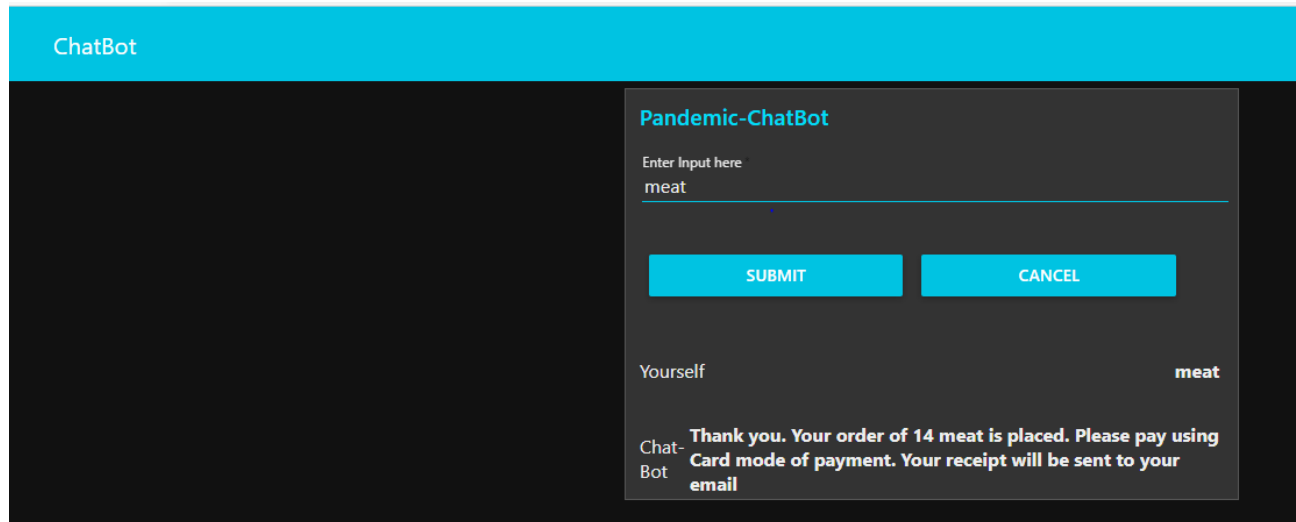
ChatBot

Pandemic-ChatBot

Enter Input here *
meat

SUBMIT CANCEL

Yourself meat

Chat-Bot Thank you. Your order of 14 meat is placed. Please pay using Card mode of payment. Your receipt will be sent to your email